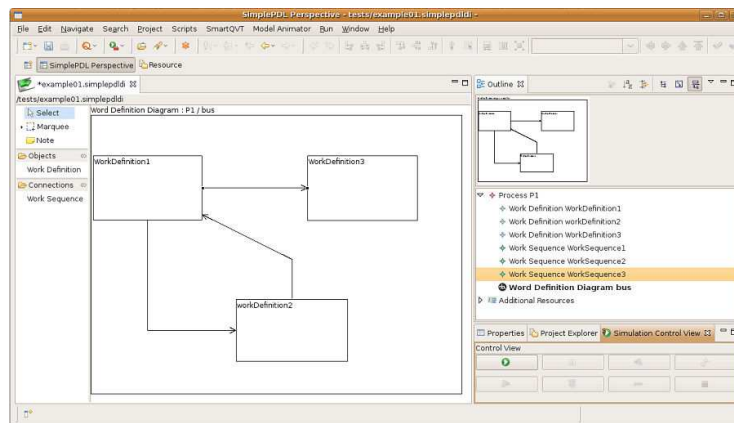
SimplePDL Perspective - tests/example01.simplepdldi -

File Edit Navigate Search Project Scripts SmartQVT Model Animator Run Window Help

SimplePDL Perspective Resource

*example01.simplepdldi

/tests/example01.simplepdldi

Select

Marquee

Note

Objects

Work Definition

Connections

Work Sequence

Word Definition Diagram : P1 / bus

WorkDefinition1

WorkDefinition3

workDefinition2

Outline

Process P1

Work Definition WorkDefinition1

Work Definition workDefinition2

Work Definition WorkDefinition3

Work Sequence WorkSequence1

Work Sequence WorkSequence2

Work Sequence WorkSequence3

Word Definition Diagram bus

Additional Resources

Properties Project Explorer Simulation Control View

Control View